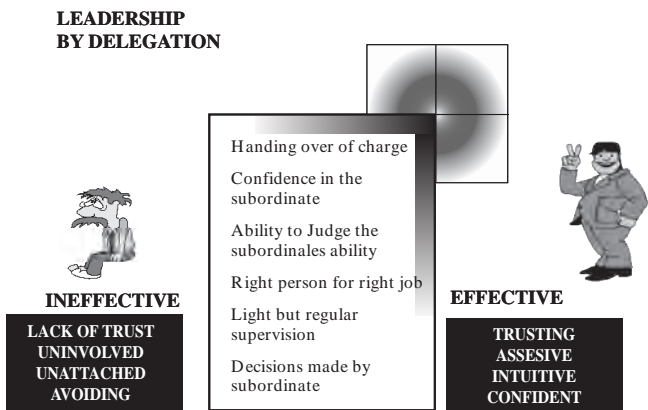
LEADERSHIP BY DELEGATION

Handing over of charge

Confidence in the subordinate

Ability to Judge the subordinales ability

Right person for right job

Light but regular supervision

Decisions made by subordinate

INEFFECTIVE

LACK OF TRUST
UNINVOLVED
UNATTACHED
AVOIDING

EFFECTIVE

TRUSTING
ASSESIVE
INTUITIVE
CONFIDENT